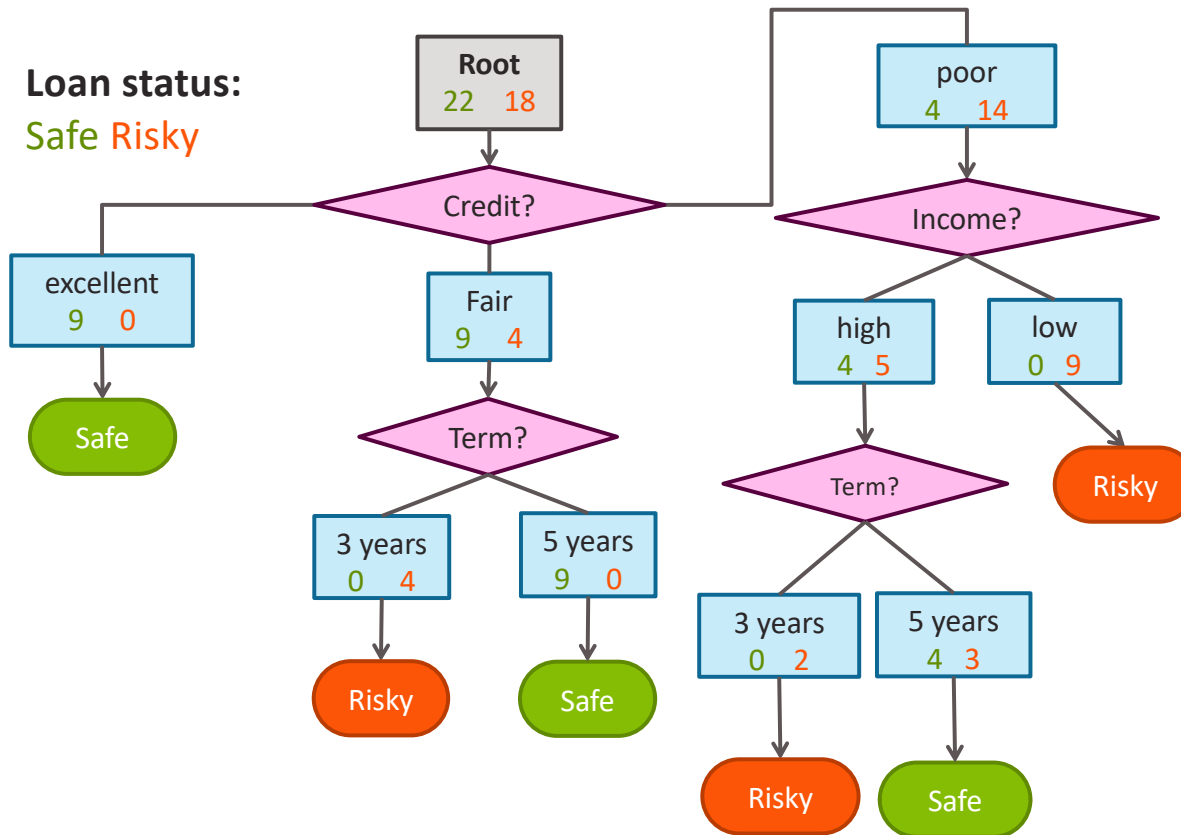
Loan status:
Safe Risky

Root
22 18

Credit?

excellent
9 0

Safe

Fair
9 4

Term?

3 years
0 4

Risky

5 years
9 0

Safe

poor
4 14

Income?

high
4 5

Term?

3 years
0 2

Risky

5 years
4 3

Safe

low
0 9

Risky